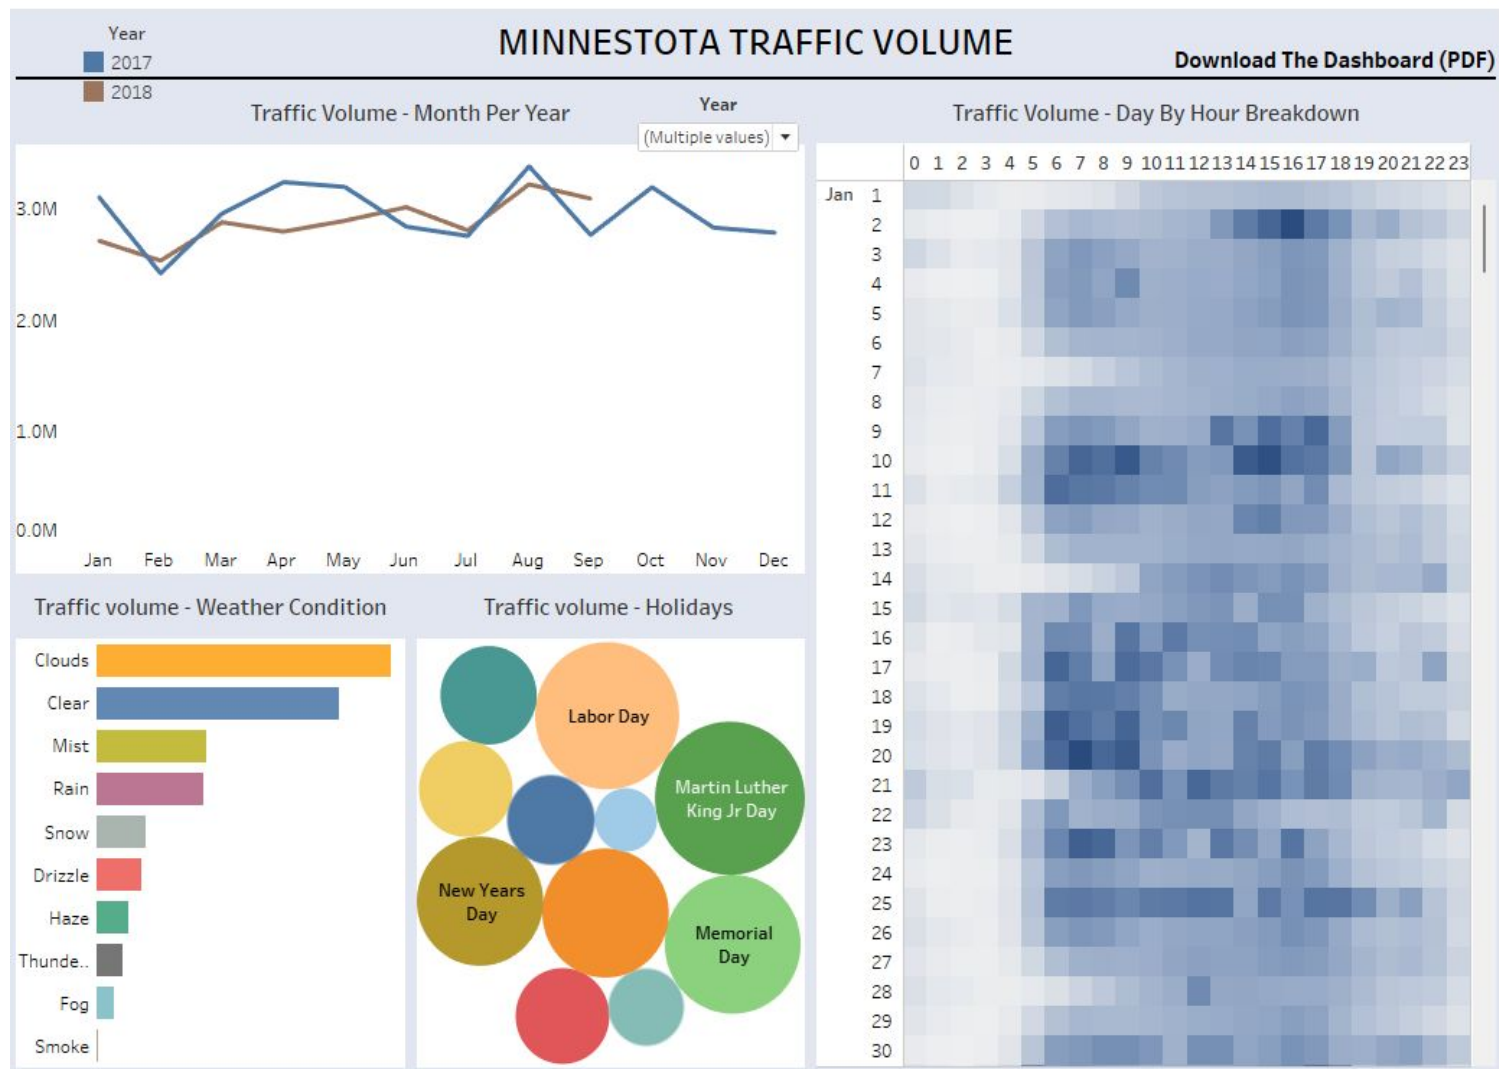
Year
2017
2018

MINNESTOTA TRAFFIC VOLUME

Download The Dashboard (PDF)

Traffic Volume - Month Per Year

Year
(Multiple values)

3.0M
2.0M
1.0M
0.0M
Jan Feb Mar Apr May Jun Jul Aug Sep Oct Nov Dec

Traffic Volume - Day By Hour Breakdown

0 1 2 3 4 5 6 7 8 9 10 11 12 13 14 15 16 17 18 19 20 21 22 23

Jan 1
2
3
4
5
6
7
8
9
10
11
12
13
14
15
16
17
18
19
20
21
22
23
24
25
26
27
28
29
30

Traffic volume - Weather Condition

Clouds
Clear
Mist
Rain
Snow
Drizzle
Haze
Thunde..
Fog
Smoke

Traffic volume - Holidays

Labor Day
Martin Luther King Jr Day
New Years Day
Memorial Day